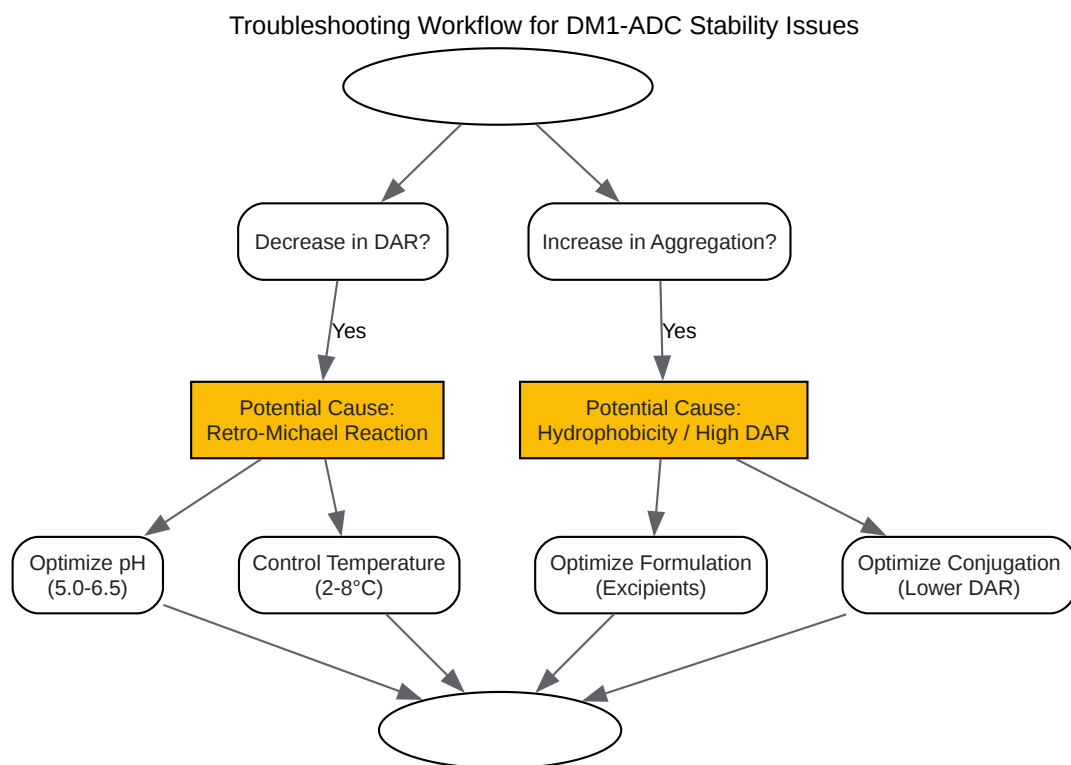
Troubleshooting Workflow for DM1-ADC Stability Issues

Decrease in DAR?

Increase in Aggregation?

Yes

Yes

Potential Cause: Retro-Michael Reaction

Potential Cause: Hydrophobicity / High DAR

Optimize pH (5.0-6.5)

Control Temperature (2-8°C)

Optimize Formulation (Excipients)

Optimize Conjugation (Lower DAR)